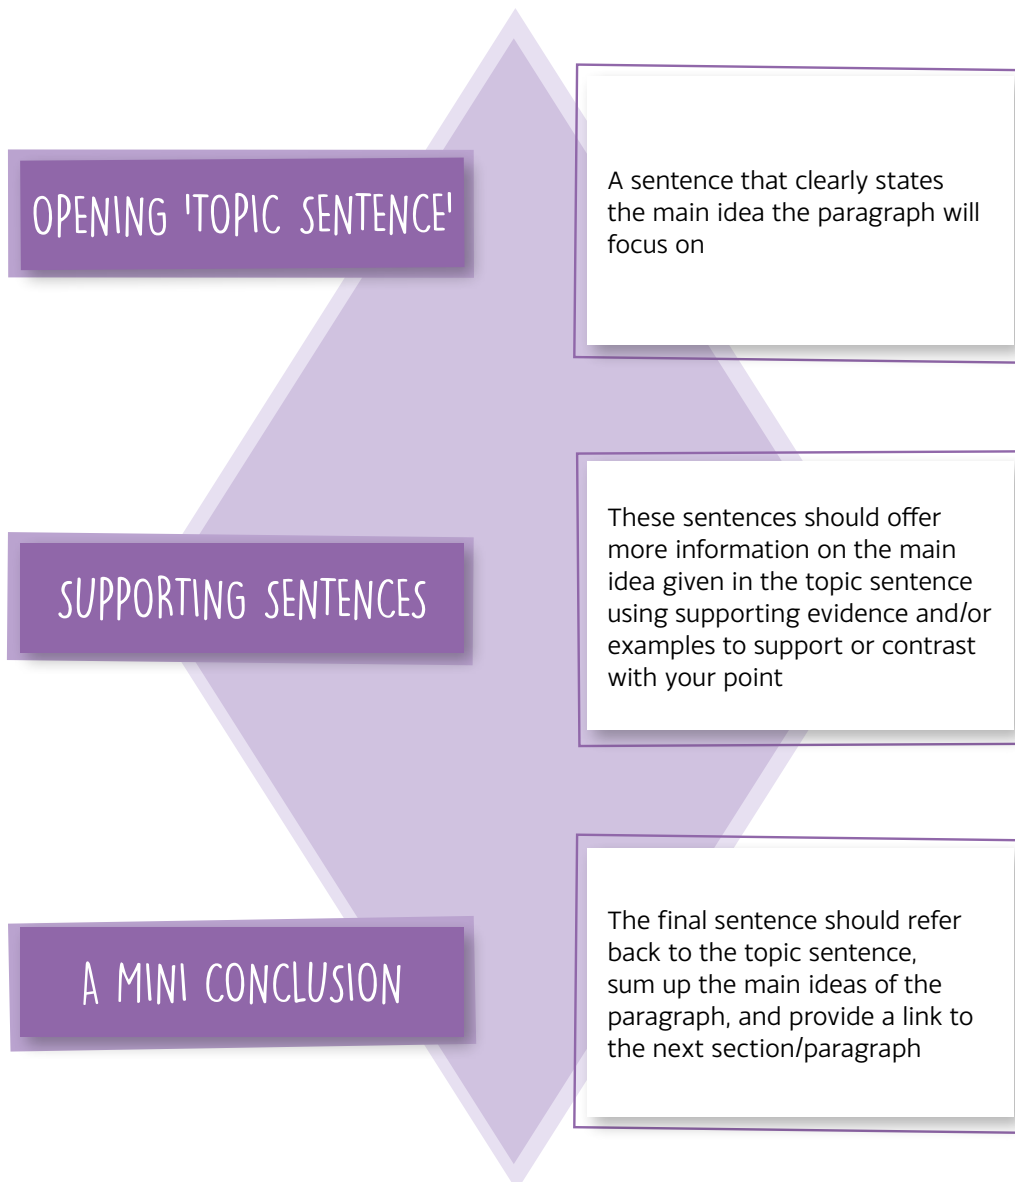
OPENING 'TOPIC SENTENCE'

A sentence that clearly states the main idea the paragraph will focus on

SUPPORTING SENTENCES

These sentences should offer more information on the main idea given in the topic sentence using supporting evidence and/or examples to support or contrast with your point

A MINI CONCLUSION

The final sentence should refer back to the topic sentence, sum up the main ideas of the paragraph, and provide a link to the next section/paragraph